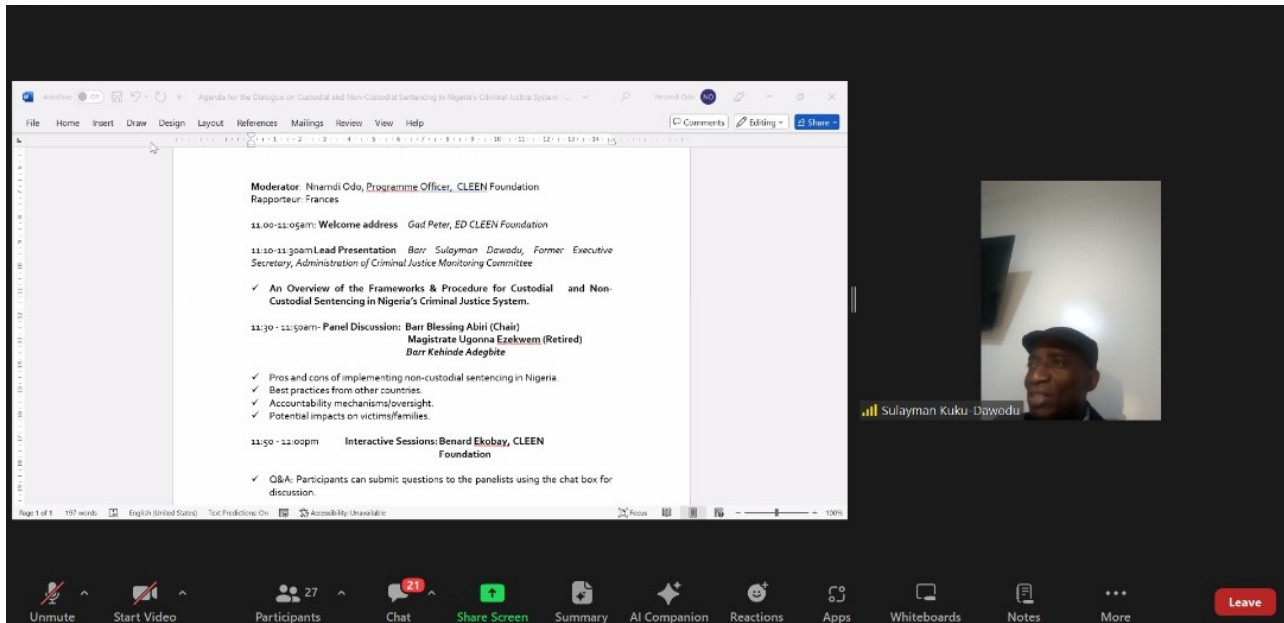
AutoSave Off Agenda for the Dialogue on Custodial and Non-Custodial Sentencing in Nigeria's Criminal Justice System Nnamdi Odo NO

File Home Insert Draw Design Layout References Mailings Review View Help Comments Editing Share

Moderator: Nnamdi Odo, Programme Officer, CLEEN Foundation
Rapporteur: Frances

11.00-11:05am: Welcome address Gad Peter, ED CLEEN Foundation

11:10-11:30am Lead Presentation Barr Sulayman Dawodu, Former Executive Secretary, Administration of Criminal Justice Monitoring Committee

✓ An Overview of the Frameworks & Procedure for Custodial and Non-Custodial Sentencing in Nigeria's Criminal Justice System.

11:30 - 11:50am- Panel Discussion: Barr Blessing Abiri (Chair)
Magistrate Ugonna Ezekwem (Retired)
Barr Kehinde Adegbite

✓ Pros and cons of implementing non-custodial sentencing in Nigeria.
✓ Best practices from other countries.
✓ Accountability mechanisms/oversight.
✓ Potential impacts on victims/families.

11:50 - 12:00pm Interactive Sessions: Benard Ekobay, CLEEN Foundation

✓ Q&A: Participants can submit questions to the panelists using the chat box for discussion.

Page 1 of 1 197 words English (United States) Text Predictions: On Accessibility: Unavailable Focus 100%

Sulayman Kuku-Dawodu

Unmute Start Video 27 Participants 21 Chat Share Screen Summary AI Companion Reactions Apps Whiteboards Notes More Leave